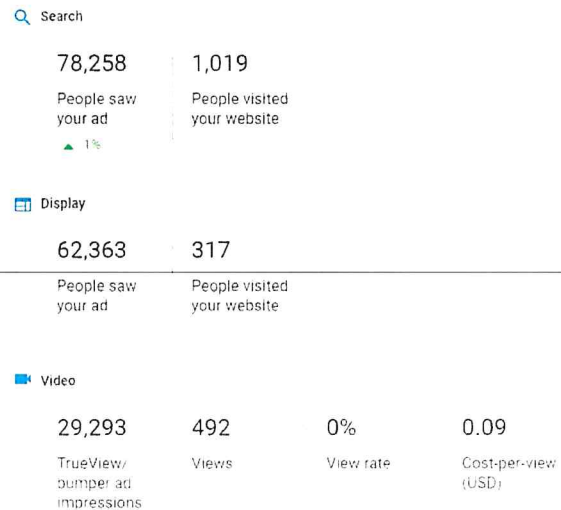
Search

78,258
People saw your ad
1%

1,019
People visited your website

Display

62,363
People saw your ad

317
People visited your website

Video

29,293
TrueView/ bumper ad impressions

492
Views

0%
View rate

0.09
Cost-per-view (USD)